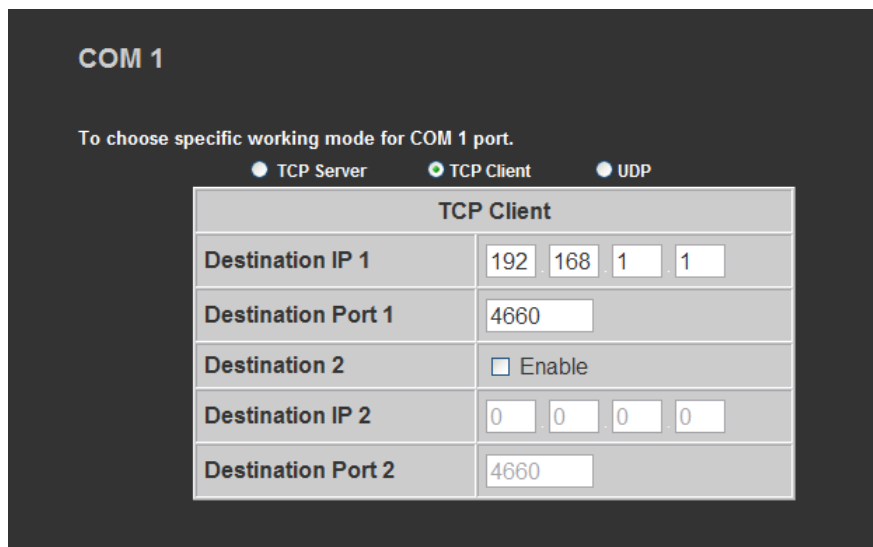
COM 1

To choose specific working mode for COM 1 port.

TCP Server TCP Client UDP

| TCP Client | |
|---|---|
| Destination IP 1 | 192 . 168 . 1 . 1 |
| Destination Port 1 | 4660 |
| Destination 2 | Enable |
| Destination IP 2 | 0 . 0 . 0 . 0 |
| Destination Port 2 | 4660 |